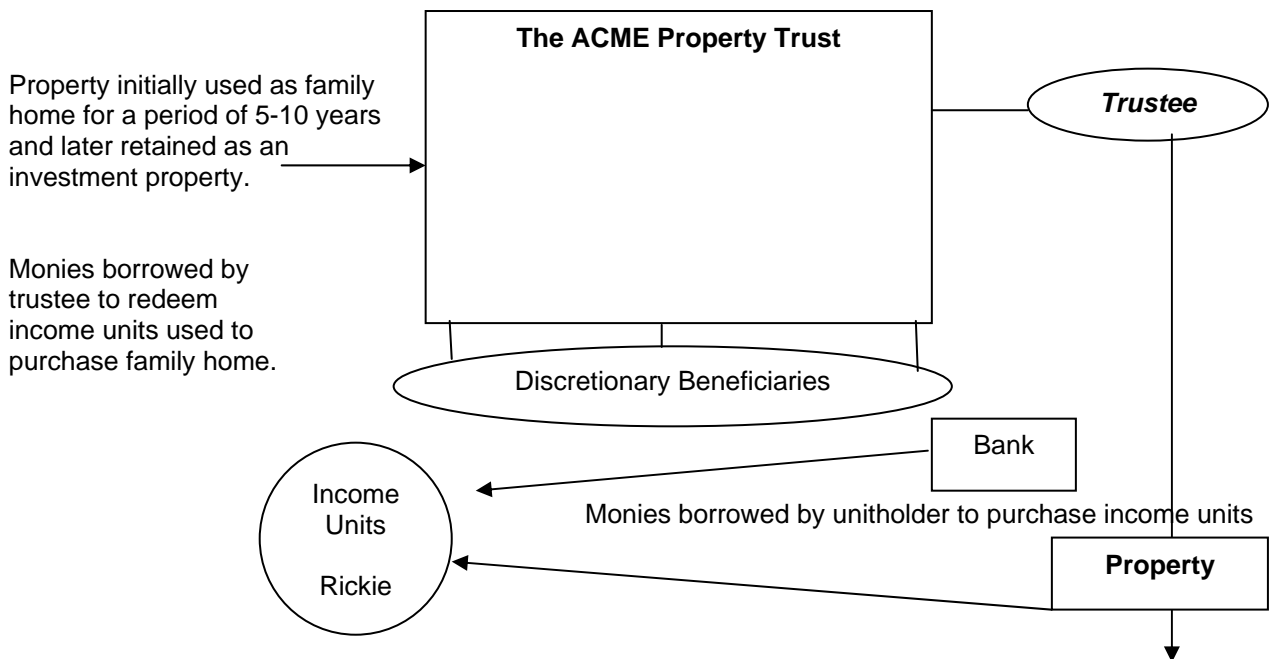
The ACME Property Trust

Property initially used as family home for a period of 5-10 years and later retained as an investment property.

Trustee

Monies borrowed by trustee to redeem income units used to purchase family home.

Discretionary Beneficiaries

Bank

Income Units

Rickie

Monies borrowed by unitholder to purchase income units

Property